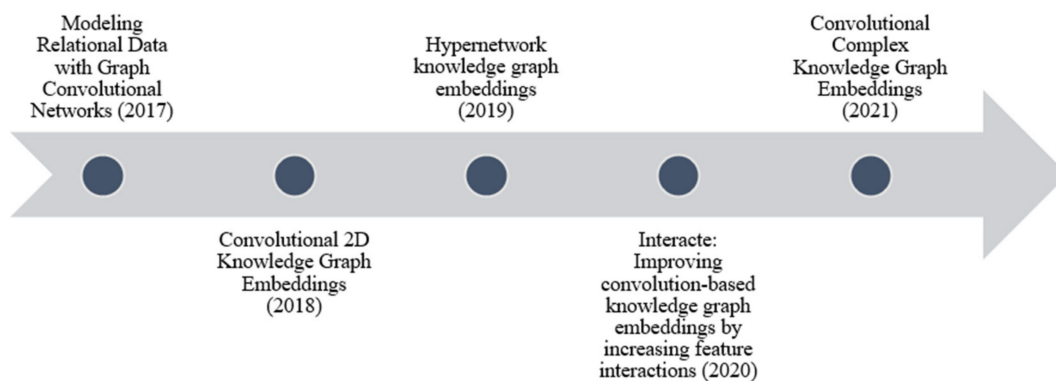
Modeling Relational Data with Graph Convolutional Networks (2017)

Convolutional 2D Knowledge Graph Embeddings (2018)

Hypernetwork knowledge graph embeddings (2019)

Interacte: Improving convolution-based knowledge graph embeddings by increasing feature interactions (2020)

Convolutional Complex Knowledge Graph Embeddings (2021)